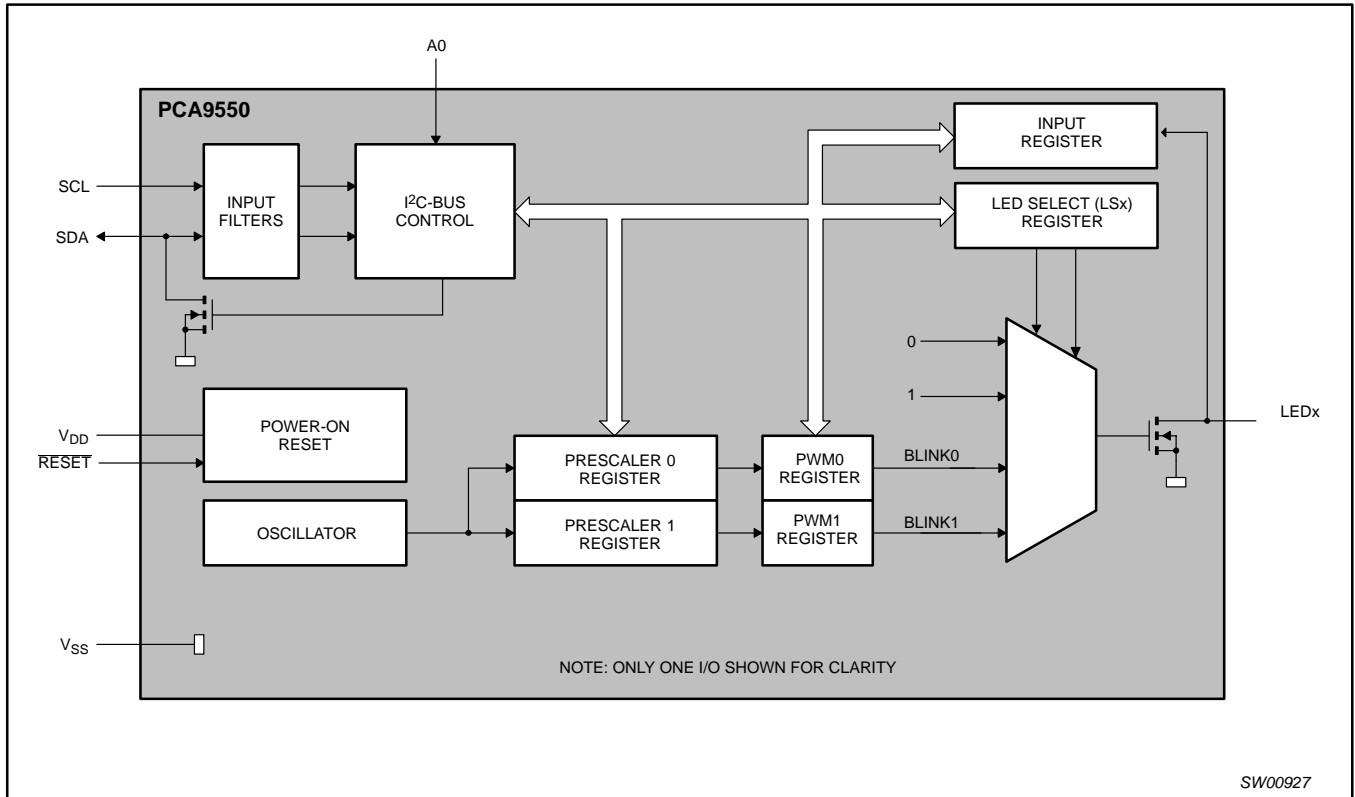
A0

PCA9550

SCL

SDA

INPUT FILTERS

$I^2C$-BUS CONTROL

INPUT REGISTER

LED SELECT (LSx) REGISTER

0

1

$V_{DD}$

$\overline{RESET}$

POWER-ON RESET

OSCILLATOR

PRESCALER 0 REGISTER

PRESCALER 1 REGISTER

PWM0 REGISTER

PWM1 REGISTER

BLINK0

BLINK1

LEDx

$V_{SS}$

NOTE: ONLY ONE I/O SHOWN FOR CLARITY

SW00927